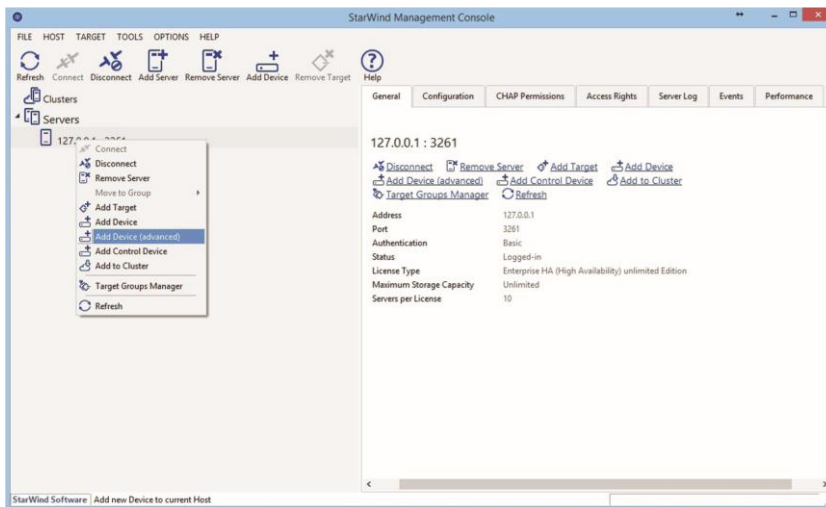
StarWind Management Console

FILE HOST TARGET TOOLS OPTIONS HELP

Refresh Connect Disconnect Add Server Remove Server Add Device Remove Target Help

Clusters
Servers
127.0.0.1 : 3261

Connect
Disconnect
Remove Server
Move to Group
Add Target
Add Device
Add Device (advanced)
Add Control Device
Add to Cluster
Target Groups Manager
Refresh

General | Configuration | CHAP Permissions | Access Rights | Server Log | Events | Performance

127.0.0.1 : 3261

Disconnect Remove Server Add Target Add Device
Add Device (advanced) Add Control Device Add to Cluster
Target Groups Manager Refresh

| Address | 127.0.0.1 |
|---|---|
| Port | 3261 |
| Authentication | Basic |
| Status | Logged-in |
| License Type | Enterprise HA (High Availability) unlimited Edition |
| Maximum Storage Capacity | Unlimited |
| Servers per License | 10 |

StarWind Software | Add new Device to current Host